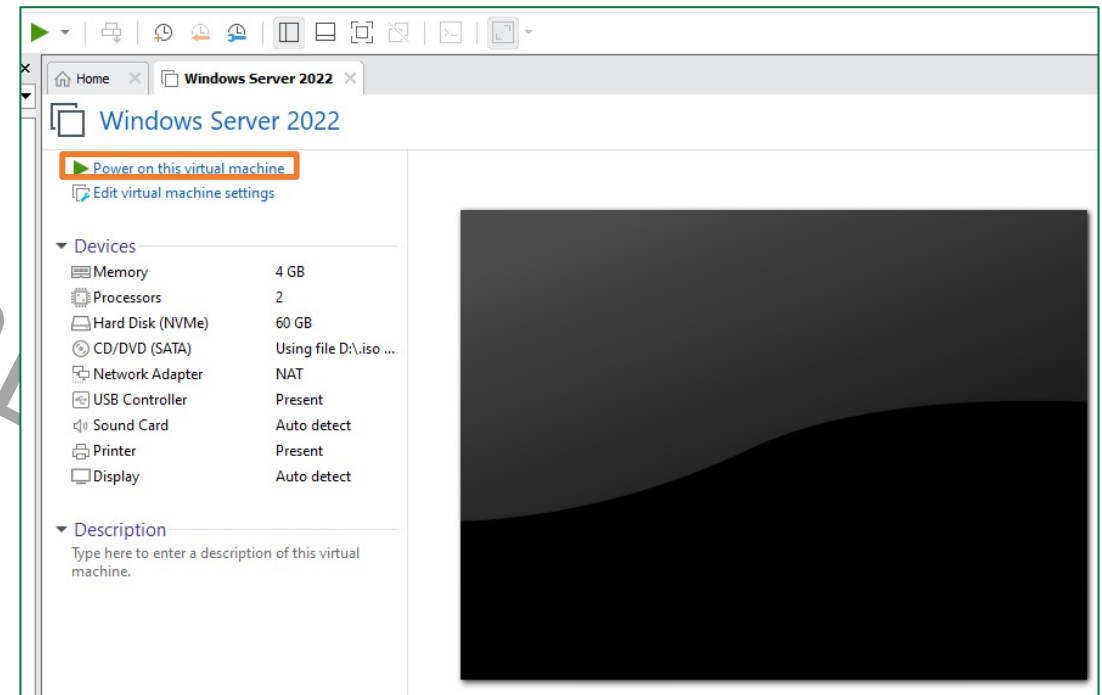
Home
Windows Server 2022

Windows Server 2022

Power on this virtual machine
Edit virtual machine settings

Devices

| | |
|---|---|
| Memory | 4 GB |
| Processors | 2 |
| Hard Disk (NVMe) | 60 GB |
| CD/DVD (SATA) | Using file D:\.iso ... |
| Network Adapter | NAT |
| USB Controller | Present |
| Sound Card | Auto detect |
| Printer | Present |
| Display | Auto detect |

Description
Type here to enter a description of this virtual machine.